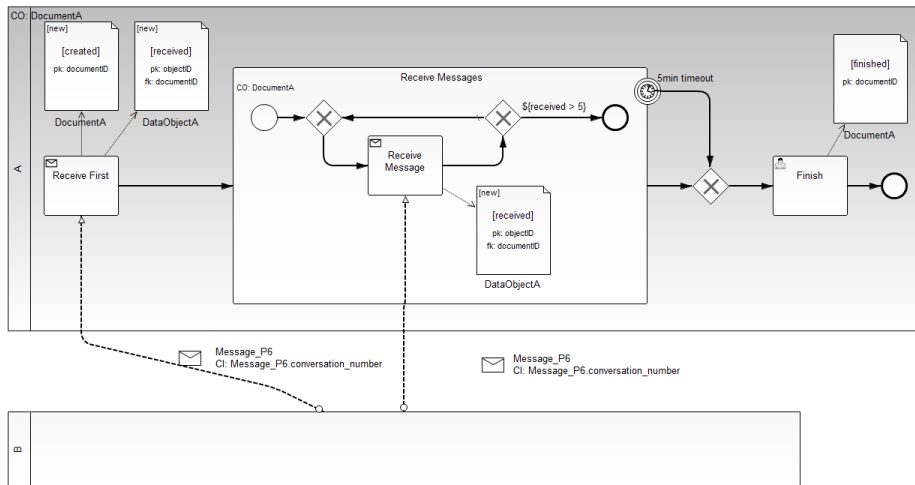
CO: DocumentA

A

[new]
[created]
pk: documentID

DocumentA

[new]
[received]
pk: objectID
fk: documentID

DataObjectA

Receive First

Receive Messages

CO: DocumentA

Receive Message

${received > 5}

[new]
[received]
pk: objectID
fk: documentID

DataObjectA

5min timeout

[finished]
pk: documentID

DocumentA

Finish

Message_P6
CI: Message_P6.conversation_number

Message_P6
CI: Message_P6.conversation_number

B